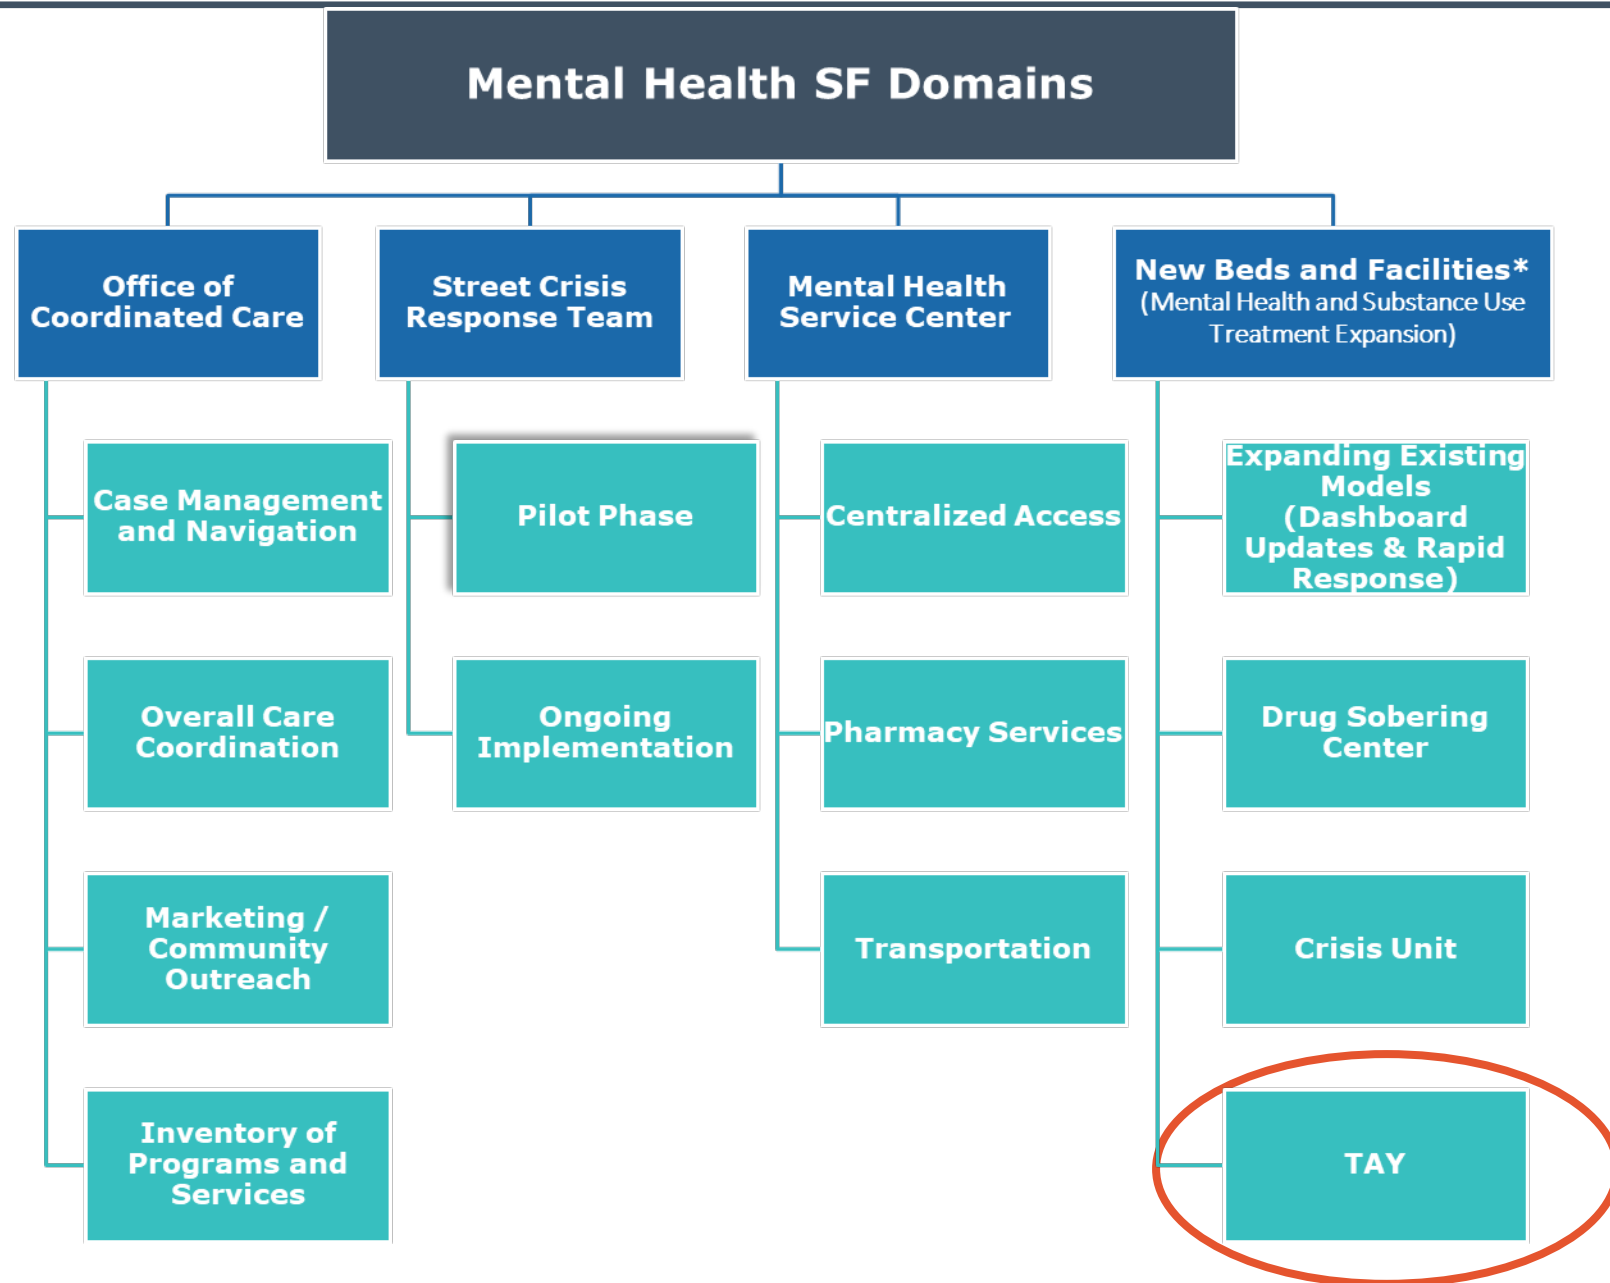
Mental Health SF Domains

Office of Coordinated Care

Case Management and Navigation

Overall Care Coordination

Marketing / Community Outreach

Inventory of Programs and Services

Street Crisis Response Team

Pilot Phase

Ongoing Implementation

Mental Health Service Center

Centralized Access

Pharmacy Services

Transportation

New Beds and Facilities* (Mental Health and Substance Use Treatment Expansion)

Expanding Existing Models (Dashboard Updates & Rapid Response)

Drug Sobering Center

Crisis Unit

TAY